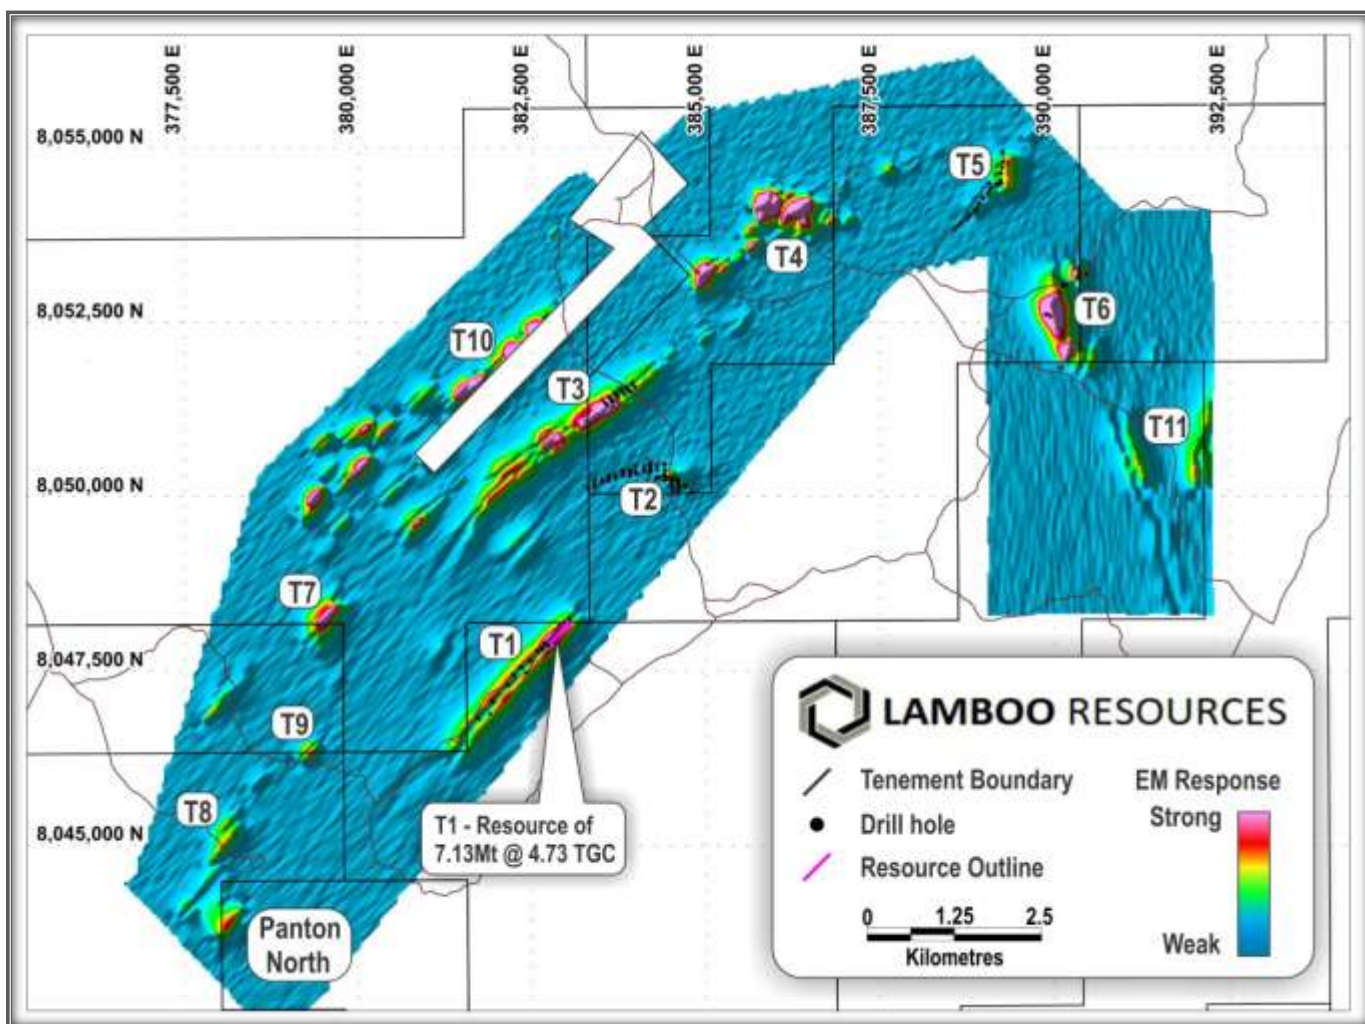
377,500 E
380,000 E
382,500 E
385,000 E
387,500 E
390,000 E
392,500 E

8,055,000 N
8,052,500 N
8,050,000 N
8,047,500 N
8,045,000 N

T5
T4
T6
T10
T3
T11
T2
T7
T1
T9
T8
Panton North

T1 - Resource of 7.13Mt @ 4.73 TGC

LAMBOO RESOURCES

Tenement Boundary
Drill hole
Resource Outline

0 1.25 2.5
Kilometres

EM Response
Strong
Weak